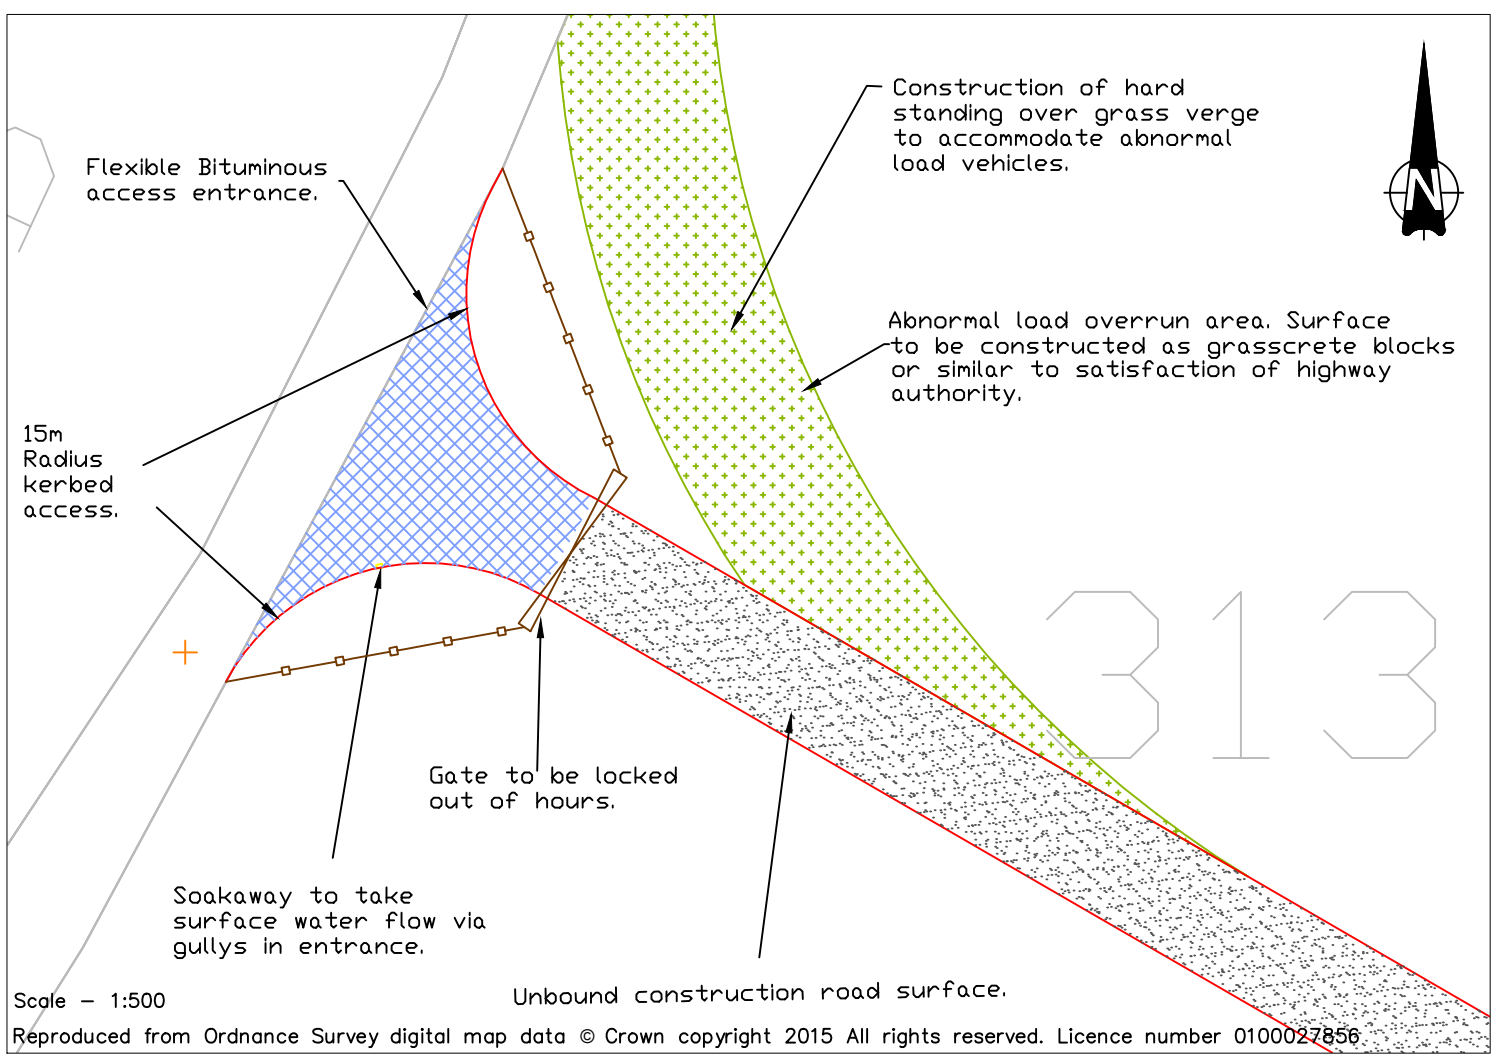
Construction of hard standing over grass verge to accommodate abnormal load vehicles.

N

Flexible Bituminous access entrance.

Abnormal load overrun area. Surface to be constructed as grasscrete blocks or similar to satisfaction of highway authority.

15m Radius kerbed access.

313

Gate to be locked out of hours.

Soakaway to take surface water flow via gullys in entrance.

Scale – 1:500

Unbound construction road surface.

Reproduced from Ordnance Survey digital map data © Crown copyright 2015 All rights reserved. Licence number 0100027856